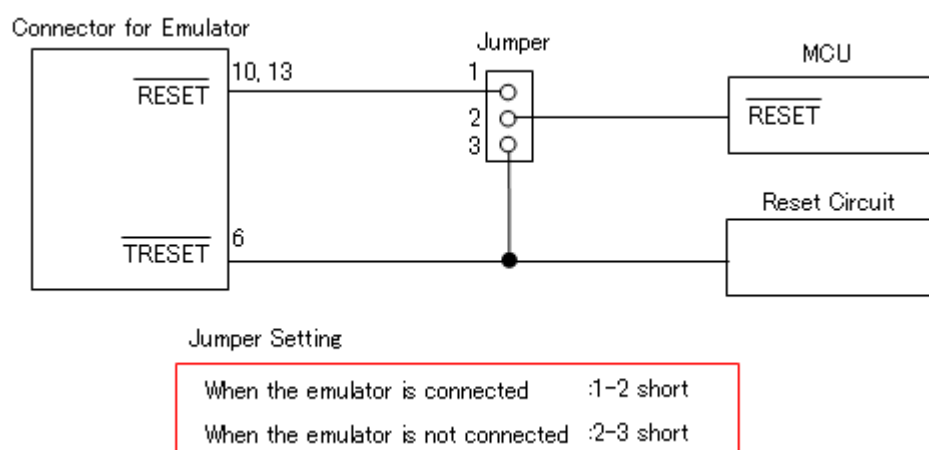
Connector for Emulator

Jumper

MCU

$\overline{\text{RESET}}$

10, 13

1

2

3

$\overline{\text{RESET}}$

Reset Circuit

$\overline{\text{TRESET}}$

6

Jumper Setting

When the emulator is connected :1-2 short

When the emulator is not connected :2-3 short